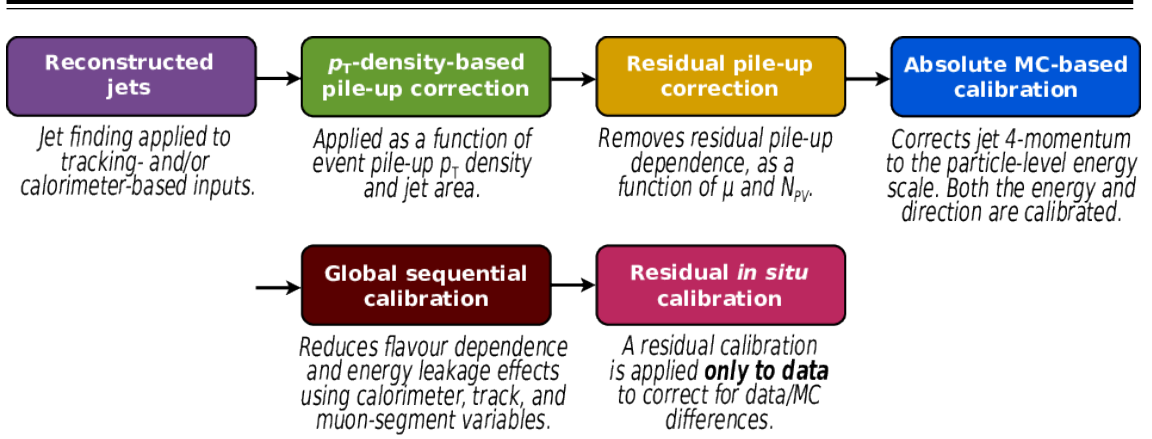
Reconstructed jets

Jet finding applied to tracking- and/or calorimeter-based inputs.

$p_T$-density-based pile-up correction

Applied as a function of event pile-up $p_T$ density and jet area.

Residual pile-up correction

Removes residual pile-up dependence, as a function of μ and $N_{PV}$.

Absolute MC-based calibration

Corrects jet 4-momentum to the particle-level energy scale. Both the energy and direction are calibrated.

Global sequential calibration

Reduces flavour dependence and energy leakage effects using calorimeter, track, and muon-segment variables.

Residual *in situ* calibration

A residual calibration is applied **only to data** to correct for data/MC differences.